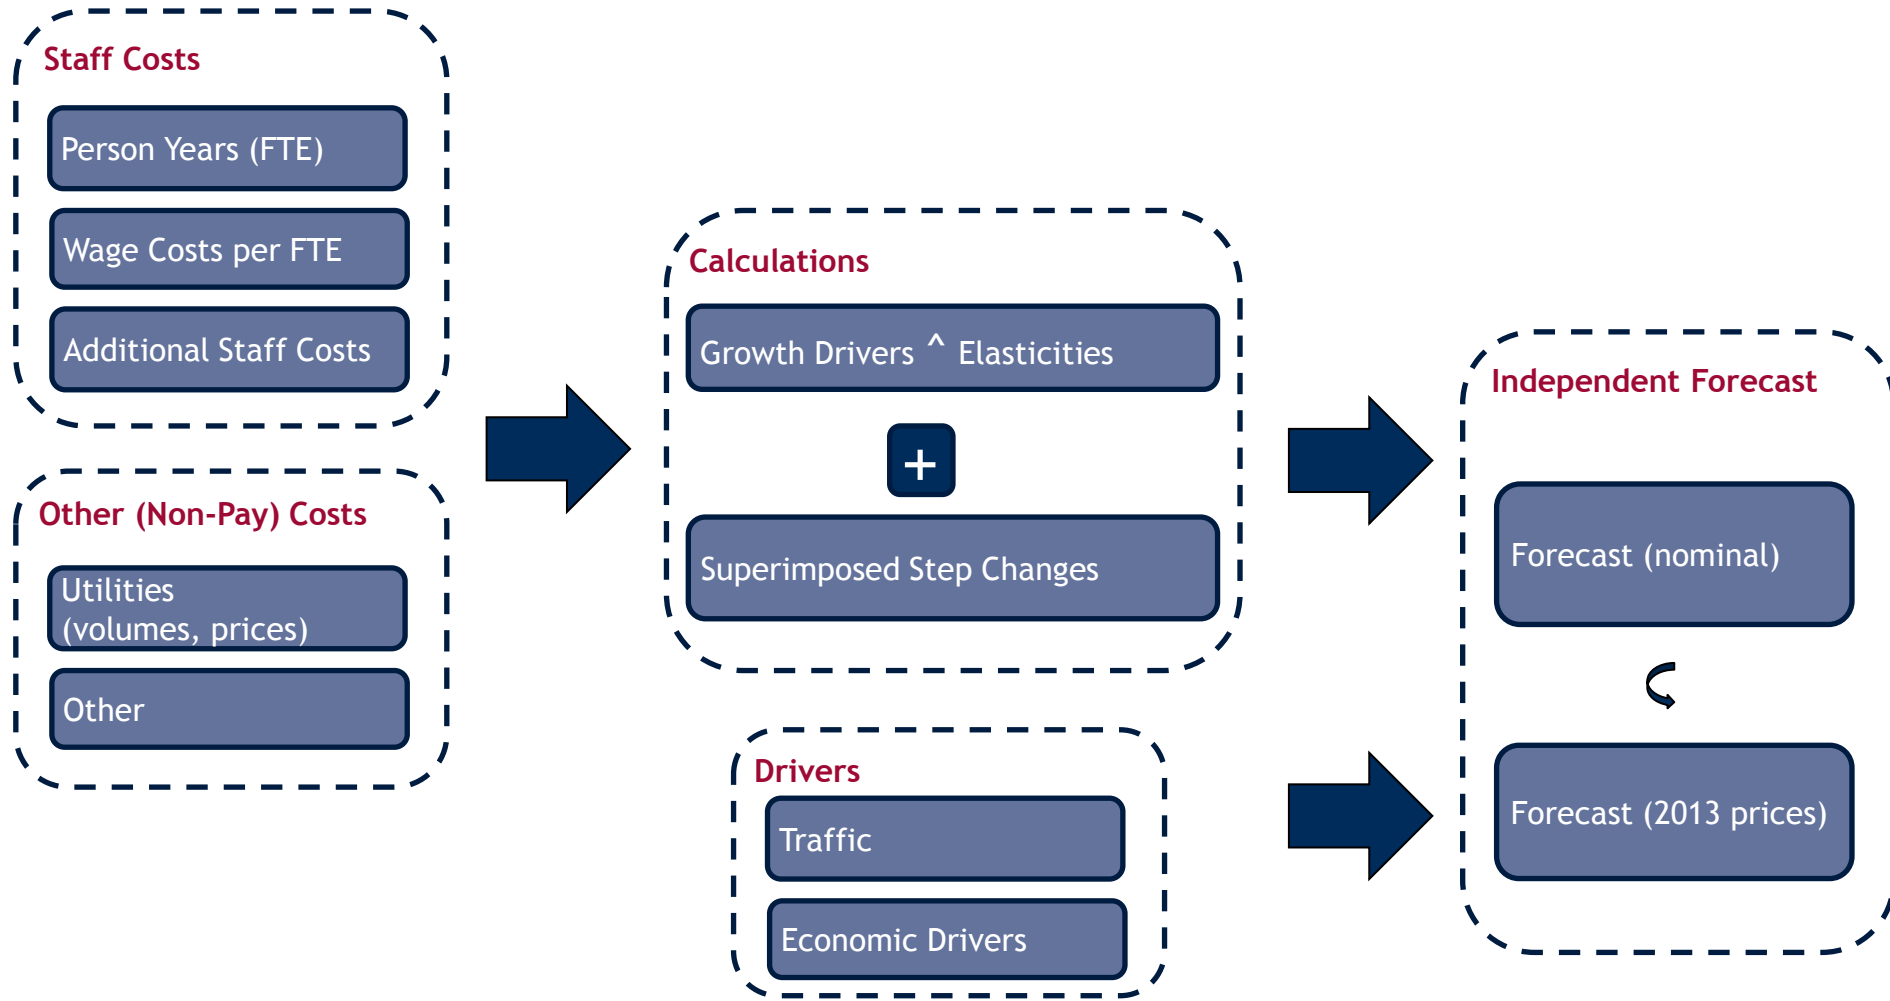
Staff Costs

Person Years (FTE)

Wage Costs per FTE

Additional Staff Costs

Other (Non-Pay) Costs

Utilities (volumes, prices)

Other

Calculations

Growth Drivers ^ Elasticities

+

Superimposed Step Changes

Drivers

Traffic

Economic Drivers

Independent Forecast

Forecast (nominal)

Forecast (2013 prices)